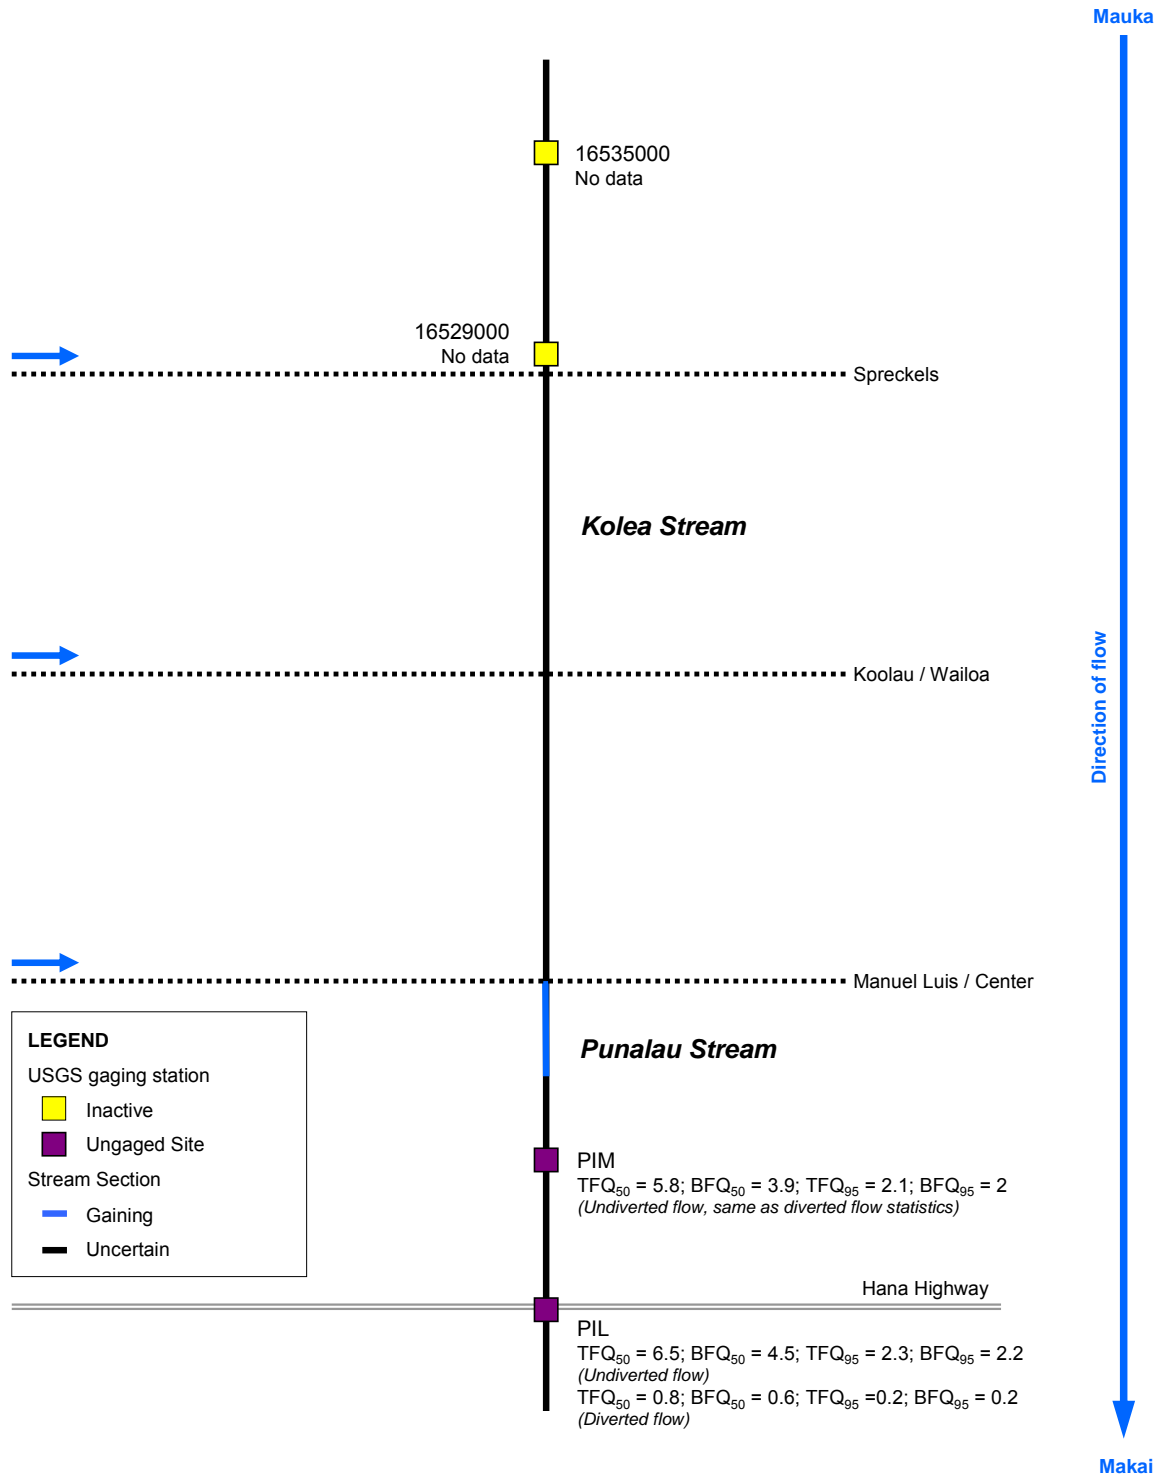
Mauka

16535000
No data

16529000
No data

Spreckels

Kolea Stream

Koolau / Wailoa

Direction of flow

Manuel Luis / Center

Punalau Stream

LEGEND
USGS gaging station
Inactive
Ungaged Site
Stream Section
Gaining
Uncertain

PIM
$TFQ_{50}$ = 5.8; $BFQ_{50}$ = 3.9; $TFQ_{95}$ = 2.1; $BFQ_{95}$ = 2
(Undiverted flow, same as diverted flow statistics)

Hana Highway

PIL
$TFQ_{50}$ = 6.5; $BFQ_{50}$ = 4.5; $TFQ_{95}$ = 2.3; $BFQ_{95}$ = 2.2
(Undiverted flow)
$TFQ_{50}$ = 0.8; $BFQ_{50}$ = 0.6; $TFQ_{95}$ =0.2; $BFQ_{95}$ = 0.2
(Diverted flow)

Makai